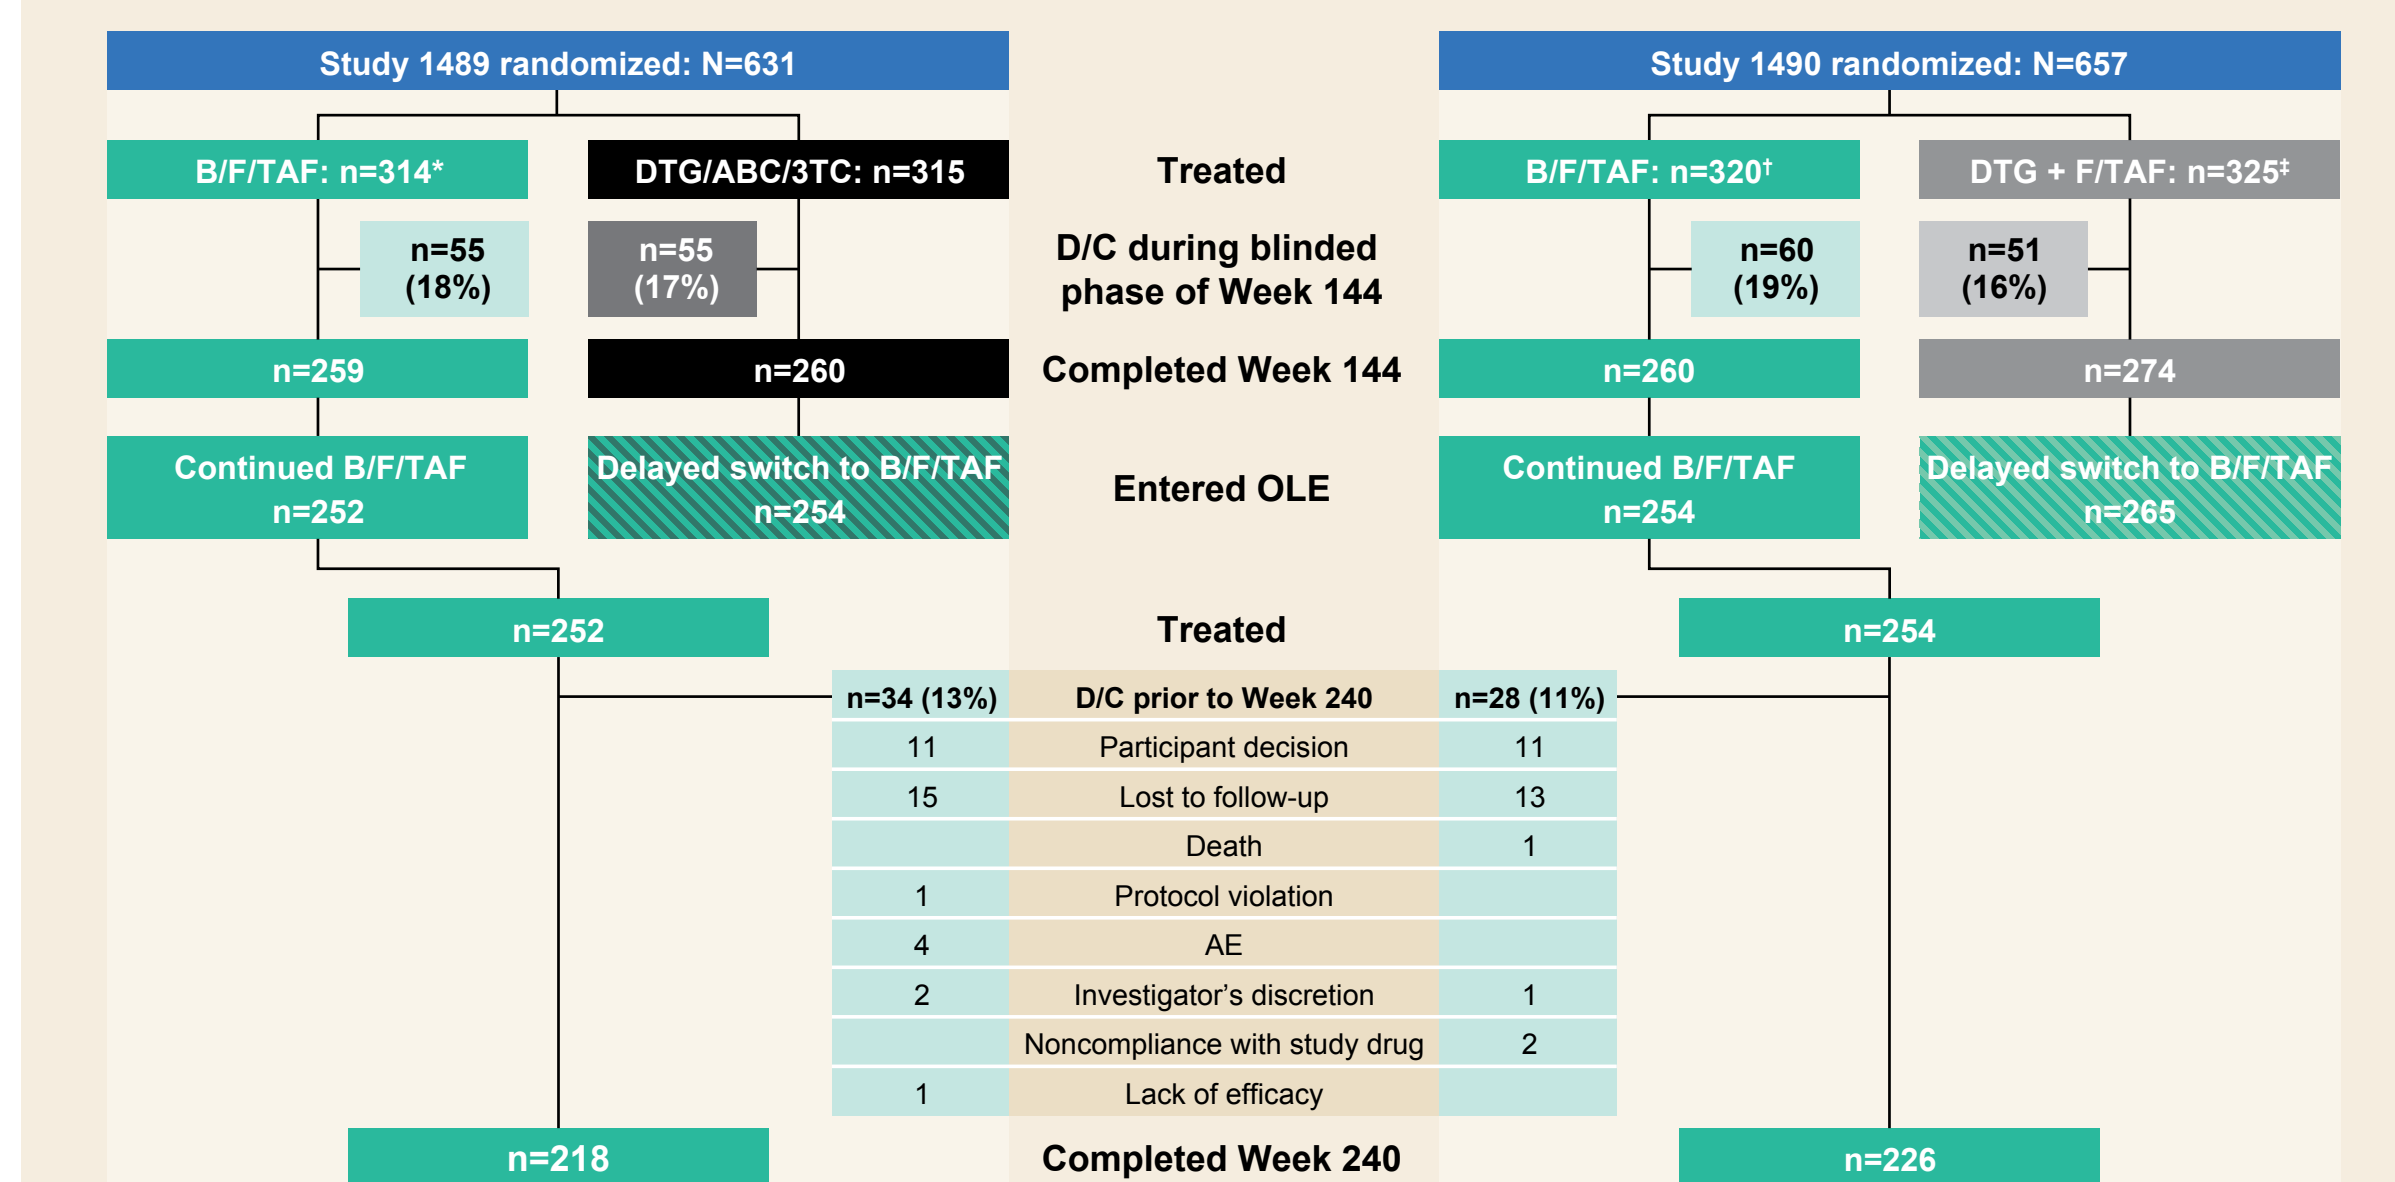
Study 1489 randomized: N=631

Study 1490 randomized: N=657

B/F/TAF: n=314*

DTG/ABC/3TC: n=315

Treated

B/F/TAF: n=320†

DTG + F/TAF: n=325‡

n=55 (18%)

n=55 (17%)

D/C during blinded phase of Week 144

n=60 (19%)

n=51 (16%)

n=259

n=260

Completed Week 144

n=260

n=274

Continued B/F/TAF n=252

Delayed switch to B/F/TAF n=254

Entered OLE

Continued B/F/TAF n=254

Delayed switch to B/F/TAF n=265

n=252

Treated

n=254

| n=34 (13%) | D/C prior to Week 240 | n=28 (11%) |
|---|---|---|
| 11 | Participant decision | 11 |
| 15 | Lost to follow-up | 13 |
|  | Death | 1 |
| 1 | Protocol violation |  |
| 4 | AE |  |
| 2 | Investigator’s discretion | 1 |
|  | Noncompliance with study drug | 2 |
| 1 | Lack of efficacy |  |

n=218

Completed Week 240

n=226